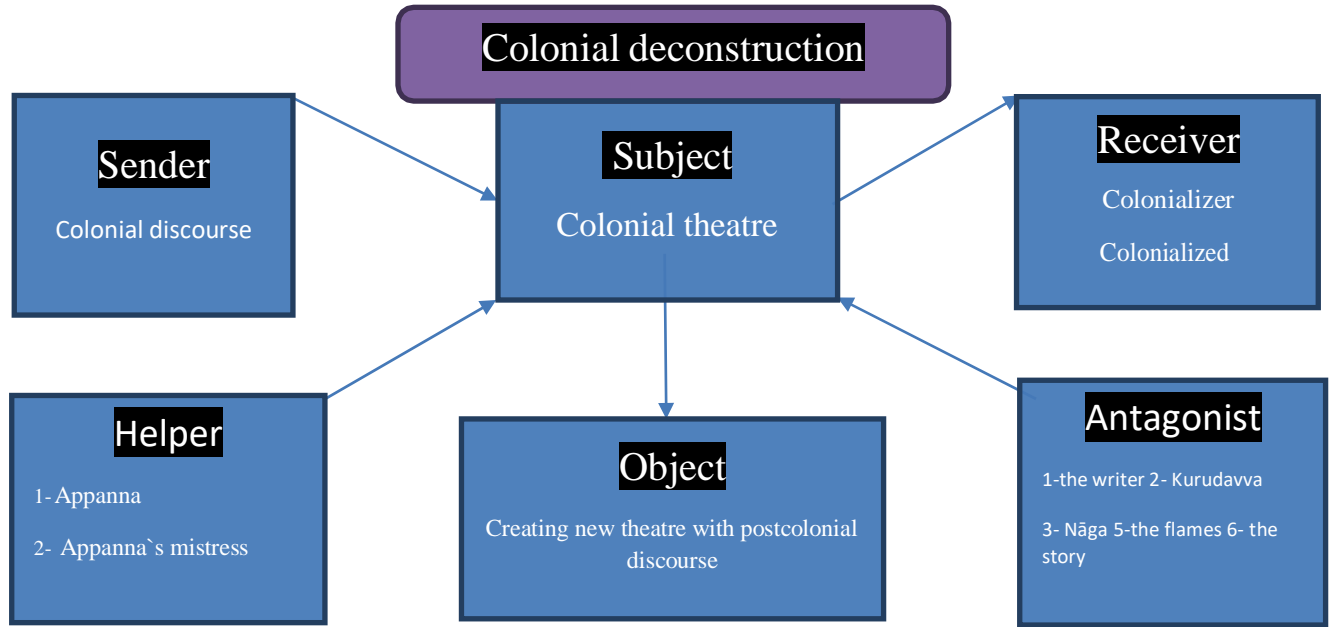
Colonial deconstruction

Sender
Colonial discourse

Subject
Colonial theatre

Receiver
Colonializer
Colonialized

Helper
1- Appanna
2- Appanna`s mistress

Object
Creating new theatre with postcolonial discourse

Antagonist
1-the writer 2- Kurudavva
3- Nāga 5-the flames 6- the story